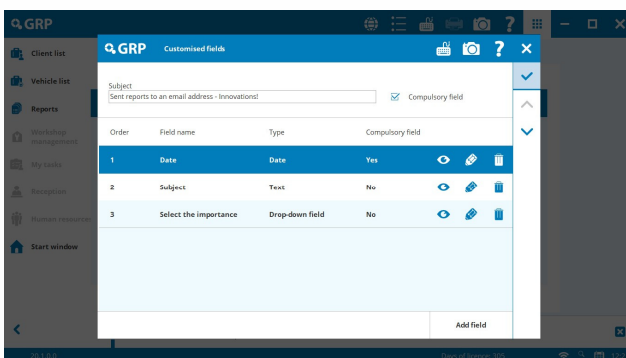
GRP

Client list
Vehicle list
Reports
Workshop management
My tasks
Reception
Human resources
Start window

GRP Customised fields

Subject
Sent reports to an email address - Innovations!
Compulsory field

| Order | Field name | Type | Compulsory field |
|---|---|---|---|
| 1 | Date | Date | Yes |
| 2 | Subject | Text | No |
| 3 | Select the importance | Drop-down field | No |

Add field

20.1.0.0
Days of licence: 305